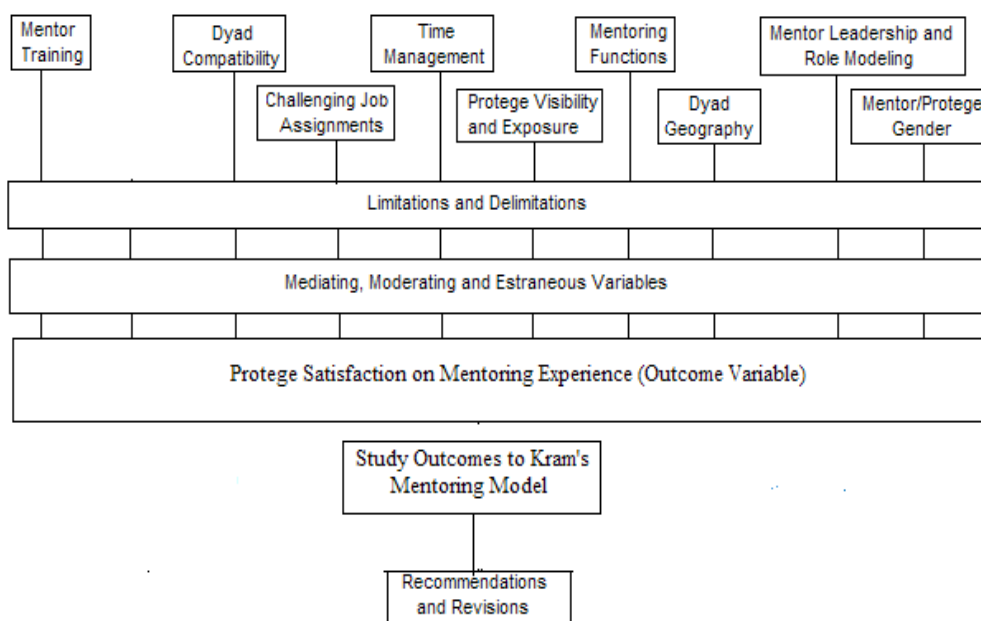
Mentor Training

Dyad Compatibility

Challenging Job Assignments

Time Management

Protege Visibility and Exposure

Mentoring Functions

Dyad Geography

Mentor Leadership and Role Modeling

Mentor/Protege Gender

Limitations and Delimitations

Mediating, Moderating and Estraneous Variables

Protege Satisfaction on Mentoring Experience (Outcome Variable)

Study Outcomes to Kram's Mentoring Model

Recommendations and Revisions